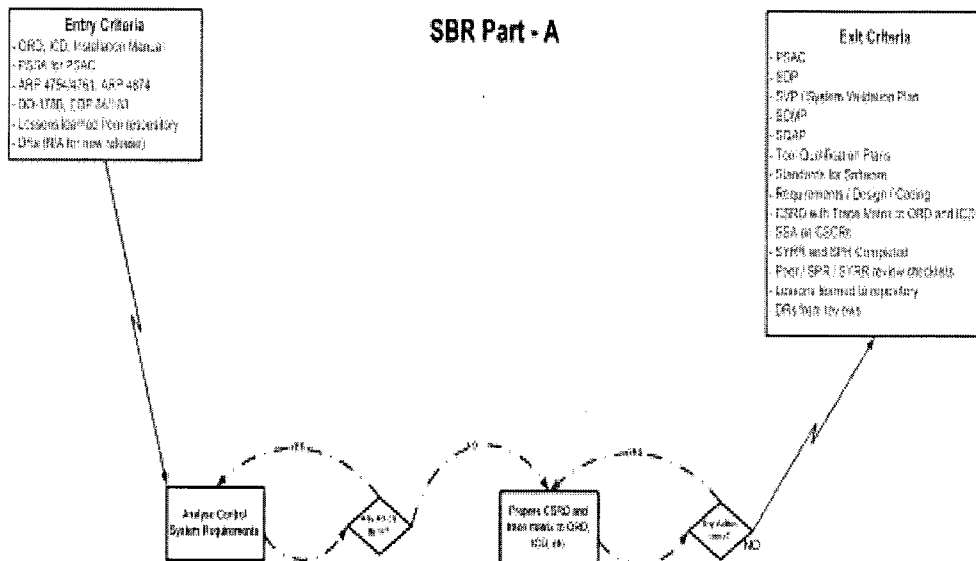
Entry Criteria
- ORD, ICD, Installation Manual
- PSSA for PSAC
- ARP 4754/4761, ARP 4874
- DO-178B, EDP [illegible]
- Lessons learned from repository
- DRs (N/A for new release)

SBR Part - A

Exit Criteria
- PSAC
- SDP
- SVP (System Validation Plan
- SCMP
- SQAP
- Tool Qualification Plans
- Standards for Software
- Requirements / Design / Coding
- CSRD with Trace Matrix to ORD and ICD
- SSA on CSCRs
- SYRR and SPR Completed
- Peer / SPR / SYRR review checklists
- Lessons learned to repository
- DRs from reviews

Analyse Control System Requirements

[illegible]

Prepare CSRD and trace matrix to ORD, ICD, etc

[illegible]

NO